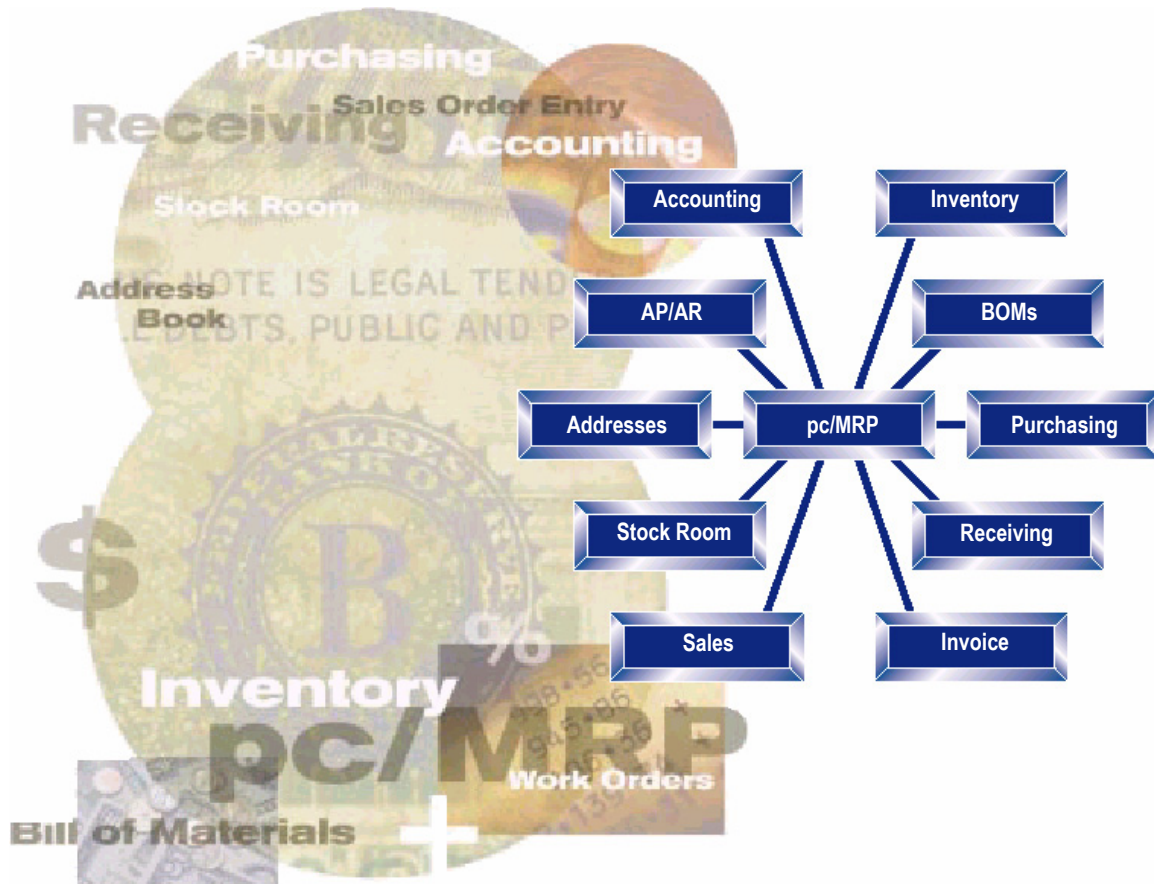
Purchasing
Sales Order Entry
Receiving
Accounting
Stock Room
Address Book
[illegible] NOTE IS LEGAL TEND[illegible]
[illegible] DEBTS, PUBLIC AND P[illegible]
$
B
%
Inventory
pc/MRP
Work Orders
Bill of Materials
+

Accounting
Inventory
AP/AR
BOMs
Addresses
pc/MRP
Purchasing
Stock Room
Receiving
Sales
Invoice